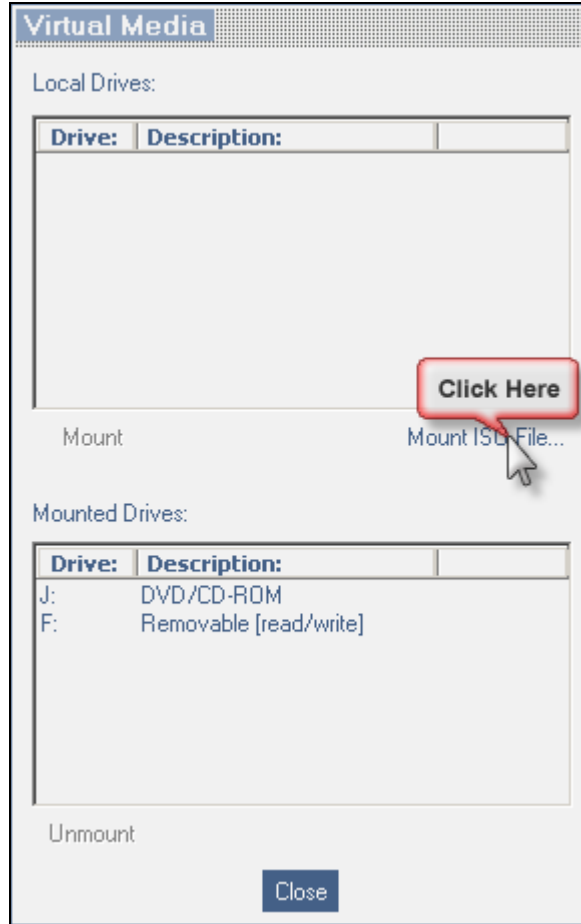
Virtual Media

Local Drives:

| Drive: | Description: | |
|---|---|---|

Click Here

Mount Mount ISO File...

Mounted Drives:

| Drive: | Description: | |
|---|---|---|
| J: | DVD/CD-ROM | |
| F: | Removable [read/write] | |

Unmount

Close